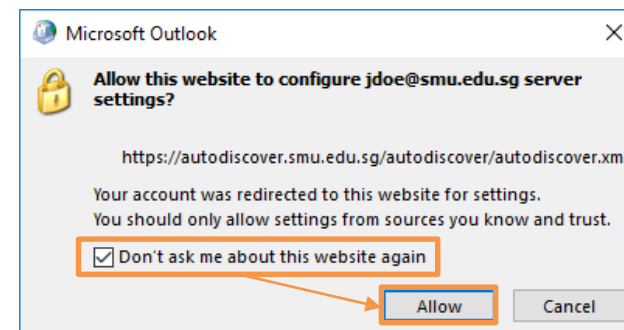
Microsoft Outlook

Allow this website to configure jdoe@smu.edu.sg server settings?

https://autodiscover.smu.edu.sg/autodiscover/autodiscover.xm

Your account was redirected to this website for settings.
You should only allow settings from sources you know and trust.

Don't ask me about this website again

Allow

Cancel